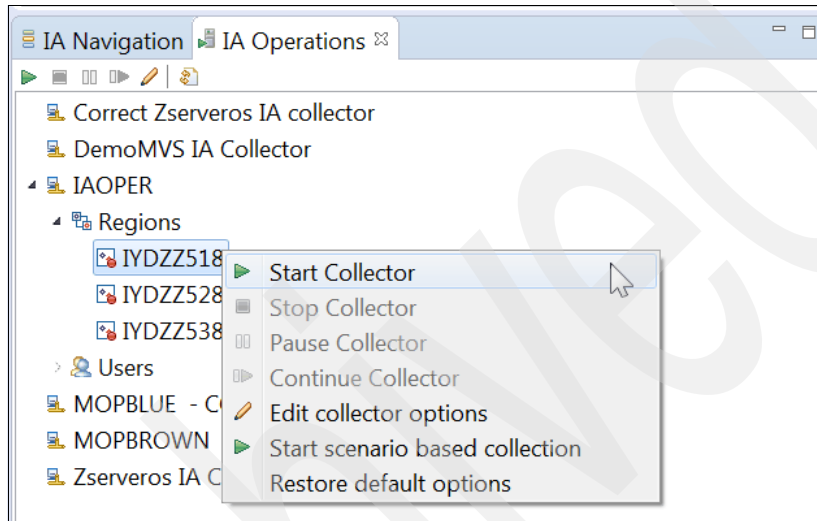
IA Navigation IA Operations

Correct Zserveros IA collector
DemoMVS IA Collector
IAOPER
Regions
IYDZZ518
IYDZZ528
IYDZZ538
Users
MOPBLUE - C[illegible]
MOPBROWN
Zserveros IA C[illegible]

Start Collector
Stop Collector
Pause Collector
Continue Collector
Edit collector options
Start scenario based collection
Restore default options